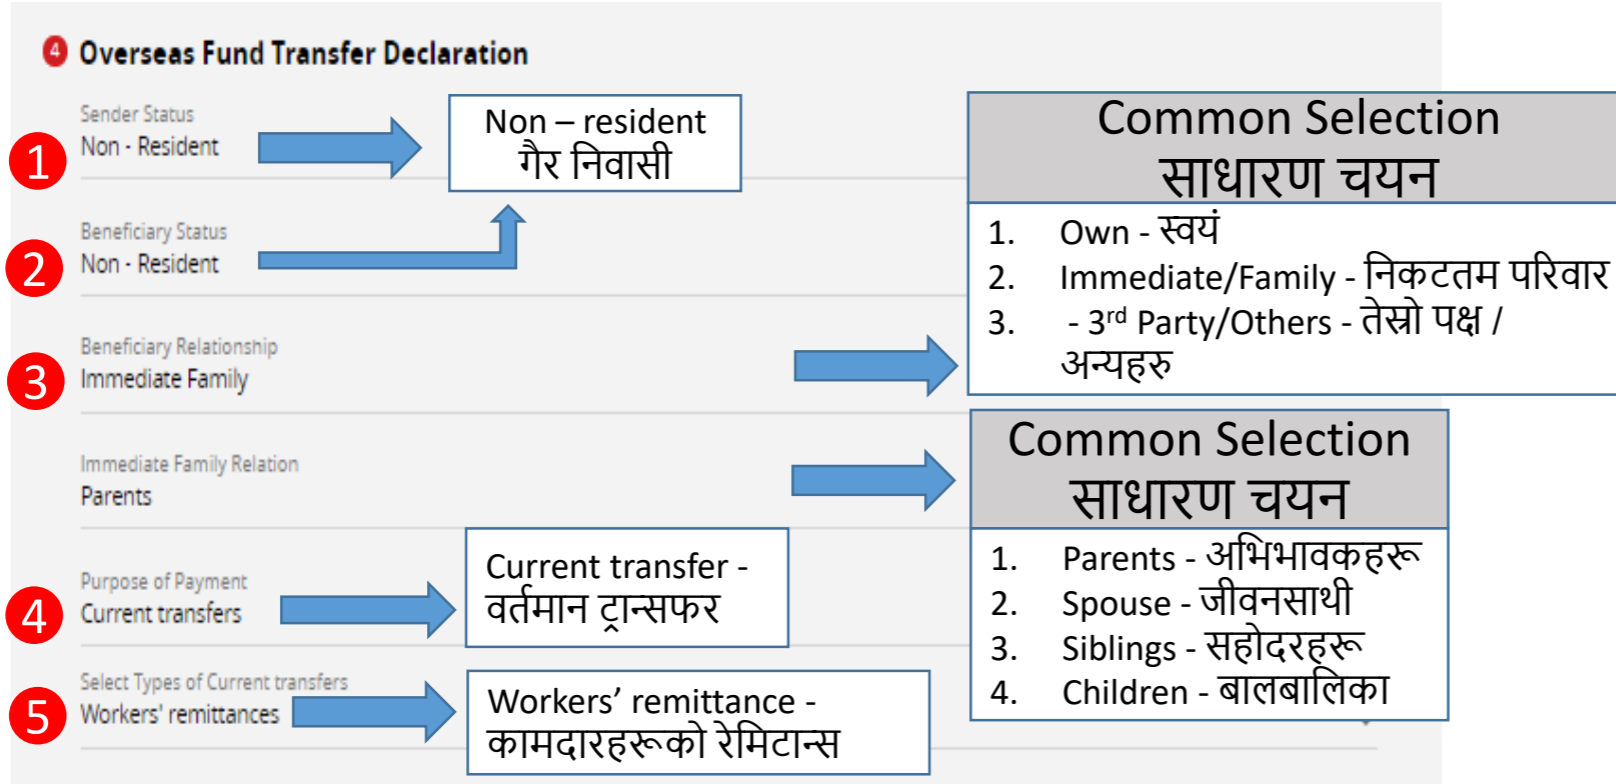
4 Overseas Fund Transfer Declaration

1
Sender Status
Non - Resident

Non – resident
गैर निवासी

2
Beneficiary Status
Non - Resident

3
Beneficiary Relationship
Immediate Family

Common Selection
साधारण चयन

1. Own - स्वयं
2. Immediate/Family - निकटतम परिवार
3. - 3$^{rd}$ Party/Others - तेस्रो पक्ष / अन्यहरु

Immediate Family Relation
Parents

Common Selection
साधारण चयन

1. Parents - अभिभावकहरू
2. Spouse - जीवनसाथी
3. Siblings - सहोदरहरू
4. Children - बालबालिका

4
Purpose of Payment
Current transfers

Current transfer - वर्तमान ट्रान्सफर

5
Select Types of Current transfers
Workers' remittances

Workers’ remittance - कामदारहरूको रेमिटान्स